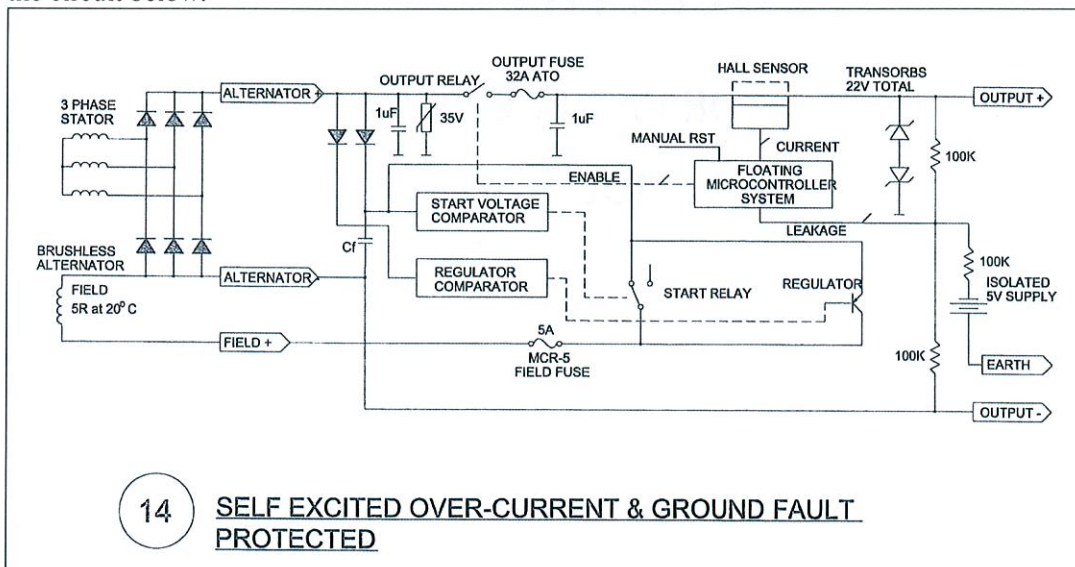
the circuit below.

OUTPUT FUSE 32A ATO

HALL SENSOR

TRANSORBS 22V TOTAL

3 PHASE STATOR

ALTERNATOR +

OUTPUT RELAY

1uF

35V

1uF

OUTPUT +

MANUAL RST

CURRENT

ENABLE

FLOATING MICROCONTROLLER SYSTEM

100K

START VOLTAGE COMPARATOR

LEAKAGE

BRUSHLESS ALTERNATOR

Cf

100K

ALTERNATOR -

REGULATOR COMPARATOR

START RELAY

REGULATOR

ISOLATED 5V SUPPLY

FIELD 5R at 20° C

FIELD +

5A

MCR-5 FIELD FUSE

100K

EARTH

OUTPUT -

14

SELF EXCITED OVER-CURRENT & GROUND FAULT PROTECTED